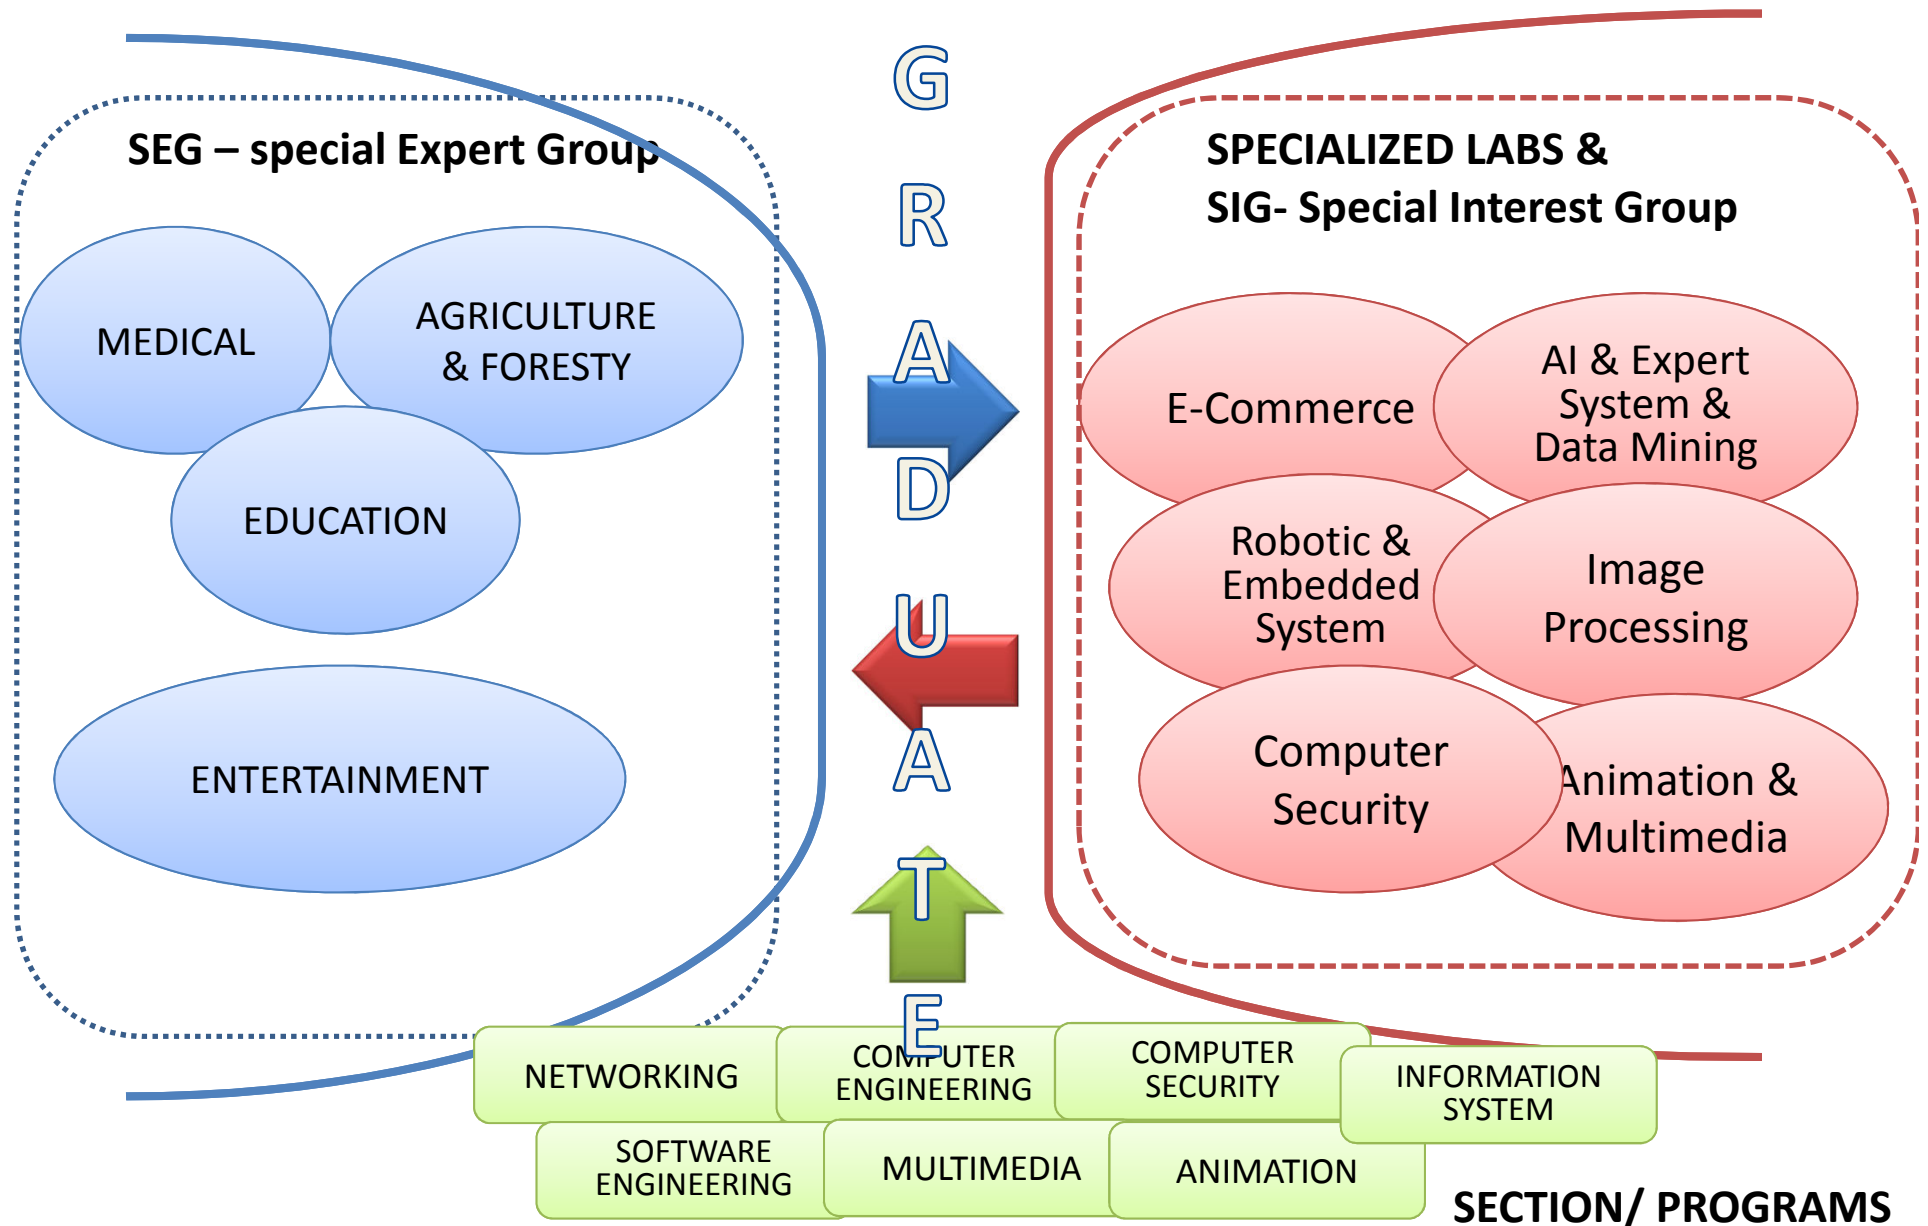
SEG – special Expert Group

MEDICAL

AGRICULTURE & FORESTY

EDUCATION

ENTERTAINMENT

G R A D U A T E

SPECIALIZED LABS &
SIG- Special Interest Group

E-Commerce

AI & Expert System & Data Mining

Robotic & Embedded System

Image Processing

Computer Security

Animation & Multimedia

NETWORKING

COMPUTER ENGINEERING

COMPUTER SECURITY

INFORMATION SYSTEM

SOFTWARE ENGINEERING

MULTIMEDIA

ANIMATION

SECTION/ PROGRAMS